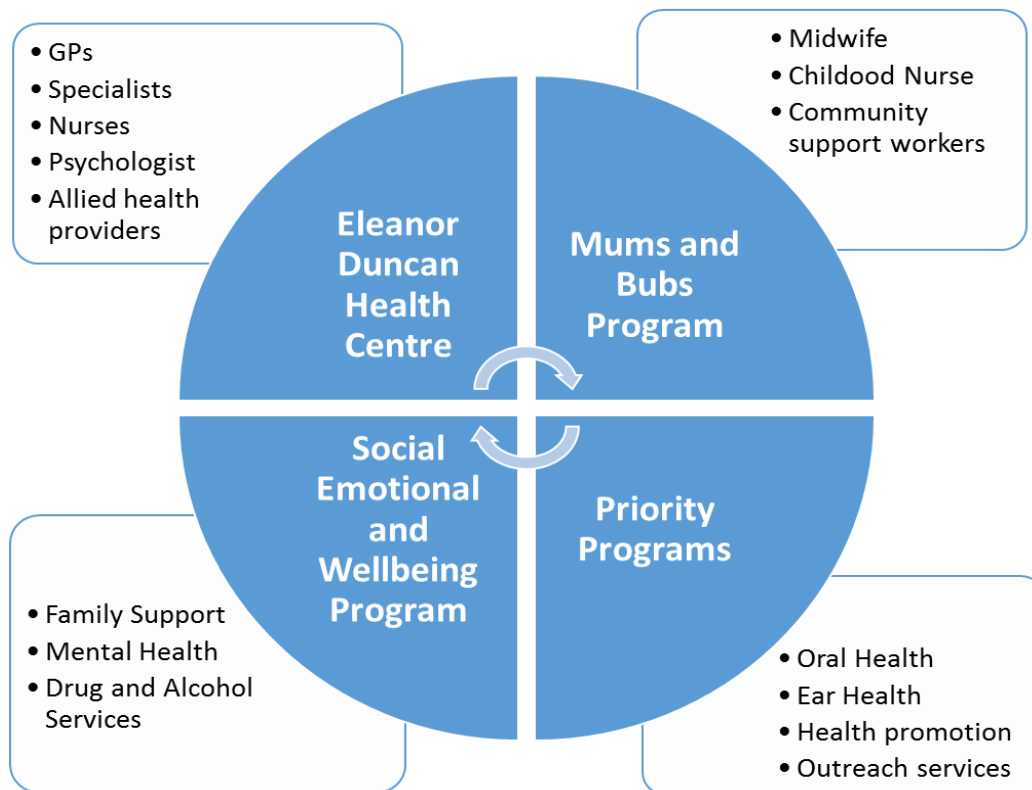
- GPs
- Specialists
- Nurses
- Psychologist
- Allied health providers

- Midwife
- Childood Nurse
- Community support workers

Eleanor Duncan Health Centre

Mums and Bubs Program

Social Emotional and Wellbeing Program

Priority Programs

- Family Support
- Mental Health
- Drug and Alcohol Services

- Oral Health
- Ear Health
- Health promotion
- Outreach services